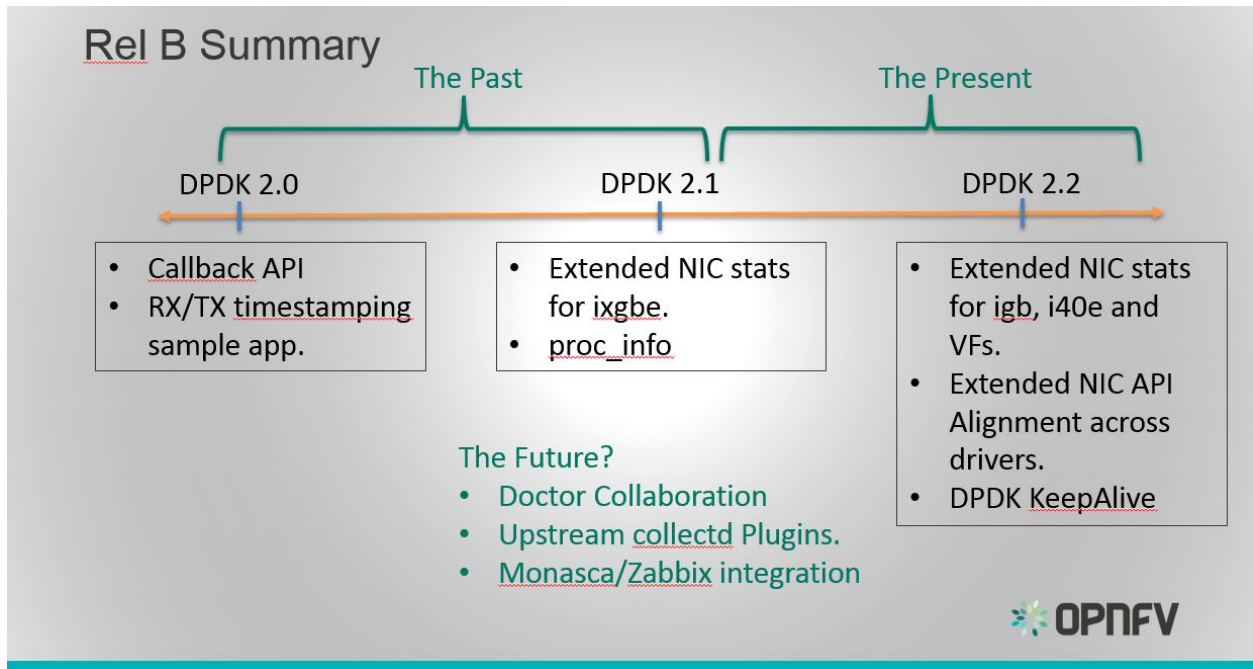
Rel B Summary

The Past

The Present

DPDK 2.0

DPDK 2.1

DPDK 2.2

• Callback API
• RX/TX timestamping sample app.

• Extended NIC stats for ixgbe.
• proc_info

• Extended NIC stats for igb, i40e and VFs.
• Extended NIC API Alignment across drivers.
• DPDK KeepAlive

The Future?
• Doctor Collaboration
• Upstream collectd Plugins.
• Monasca/Zabbix integration

OPNFV